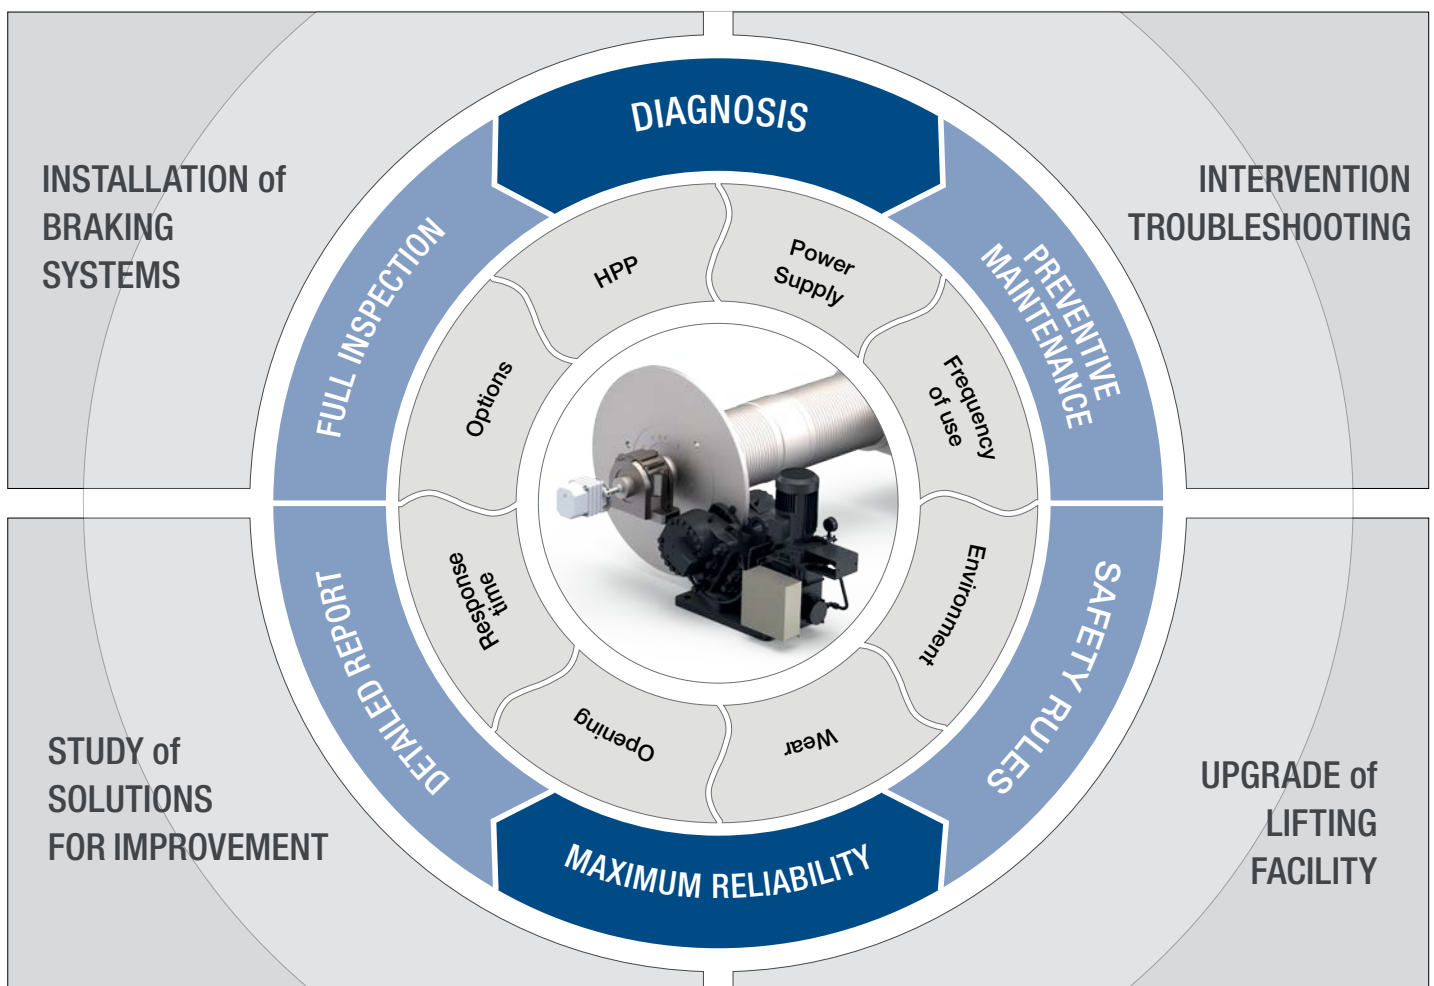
INSTALLATION of BRAKING SYSTEMS

INTERVENTION TROUBLESHOOTING

DIAGNOSIS

FULL INSPECTION

PREVENTIVE MAINTENANCE

HPP

Power Supply

Options

Frequency of use

Response time

Environment

Opening

Wear

DETAILED REPORT

SAFETY RULES

MAXIMUM RELIABILITY

STUDY of SOLUTIONS FOR IMPROVEMENT

UPGRADE of LIFTING FACILITY